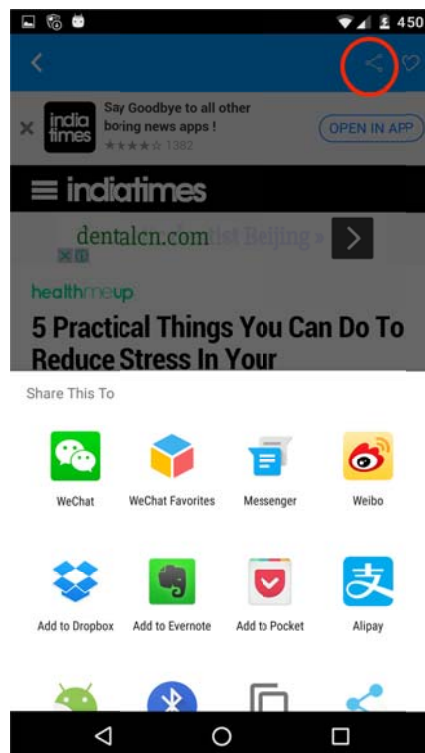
4:50

india times

Say Goodbye to all other boring news apps !

★★★★☆ 1382

OPEN IN APP

indiatimes

dentalcn.com

ist Beijing »

healthmeup

5 Practical Things You Can Do To Reduce Stress In Your

Share This To

WeChat

WeChat Favorites

Messenger

Weibo

Add to Dropbox

Add to Evernote

Add to Pocket

Alipay